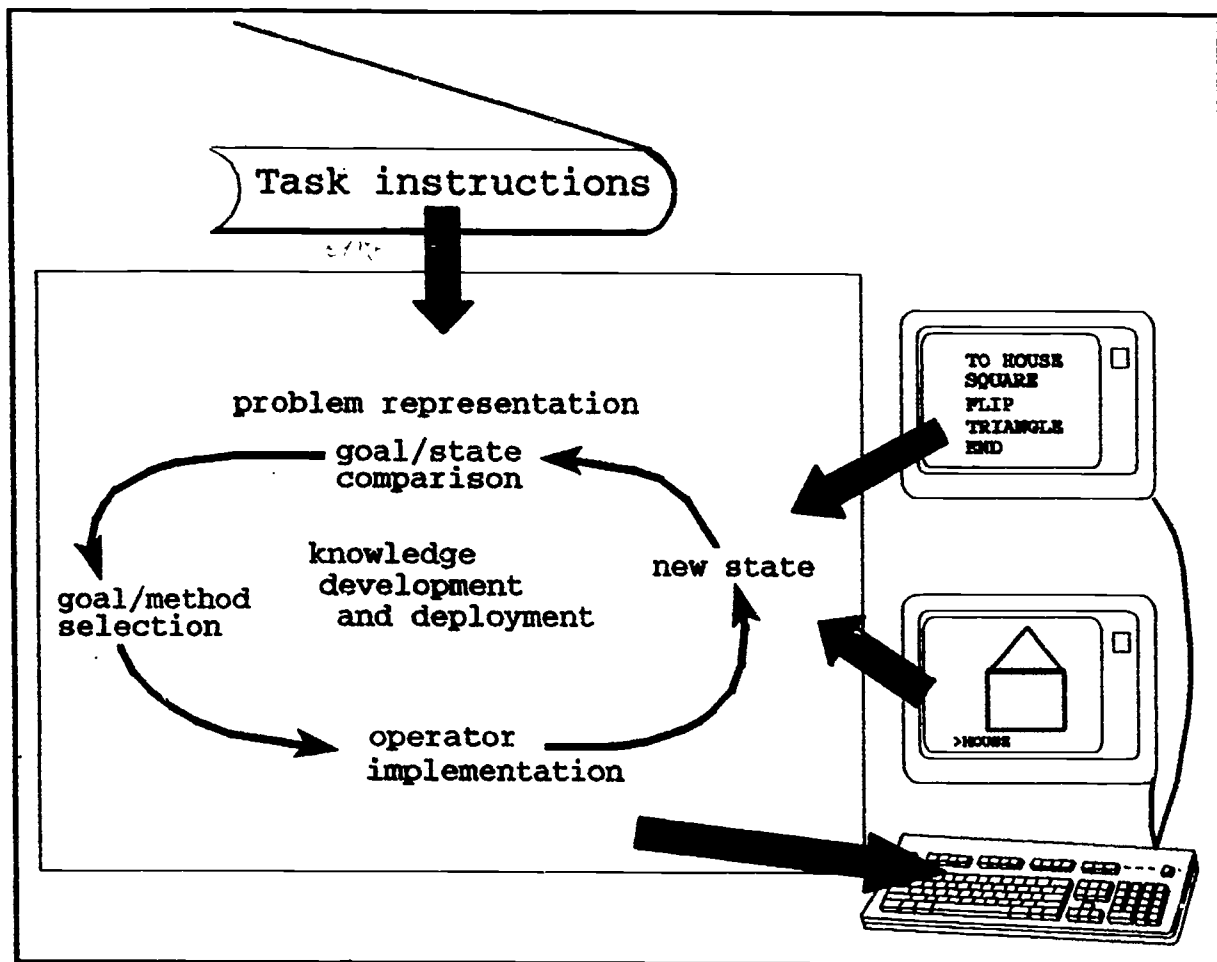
Task instructions

problem representation

goal/state comparison

goal/method selection

knowledge development and deployment

new state

operator implementation

TO HOUSE
SQUARE
FLIP
TRIANGLE
END

>HOUSE